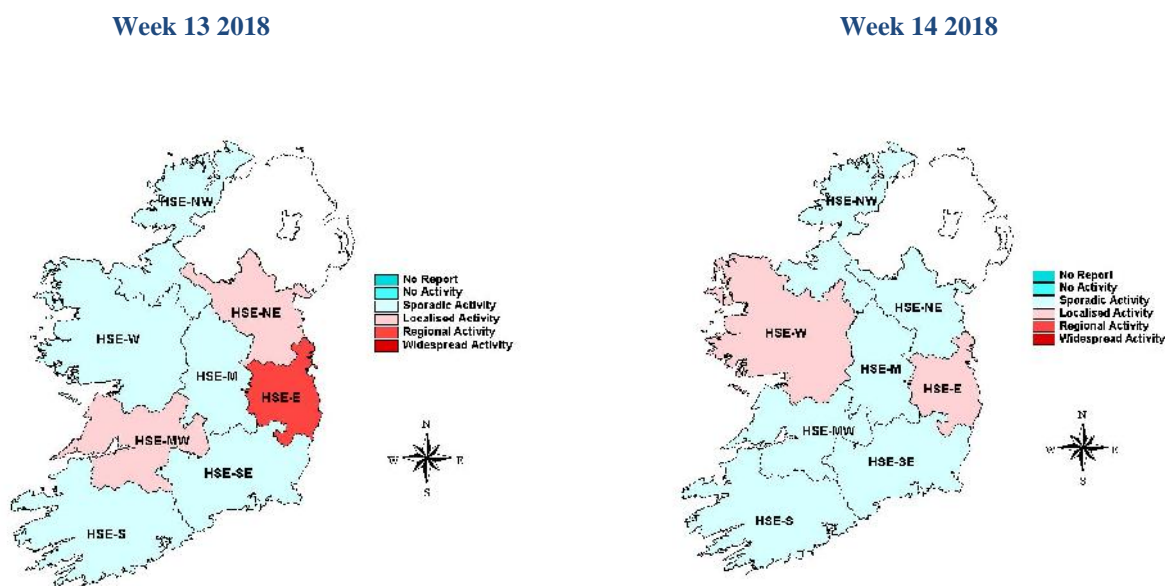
Week 13 2018

HSE-NW
HSE-NE
HSE-W
HSE-M
HSE-E
HSE-MW
HSE-SE
HSE-S

No Report
No Activity
Sporadic Activity
Localised Activity
Regional Activity
Widespread Activity

N
W
E
S

Week 14 2018

HSE-NW
HSE-NE
HSE-W
HSE-M
HSE-E
HSE-MW
HSE-SE
HSE-S

No Report
No Activity
Sporadic Activity
Localised Activity
Regional Activity
Widespread Activity

N
W
E
S